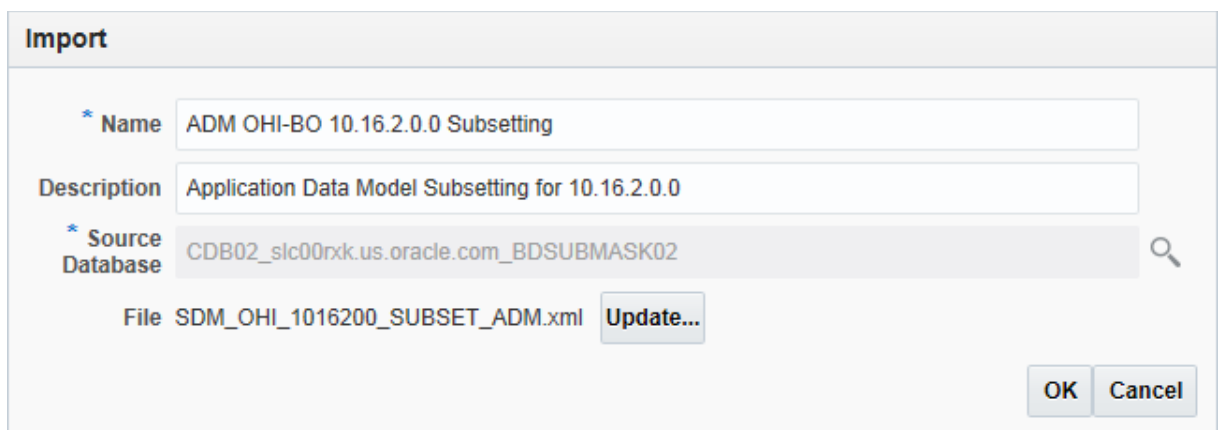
Import

* Name ADM OHI-BO 10.16.2.0.0 Subsetting

Description Application Data Model Subsetting for 10.16.2.0.0

* Source Database CDB02_slc00rxk.us.oracle.com_BDSUBMASK02

File SDM_OHI_1016200_SUBSET_ADM.xml Update...

OK Cancel